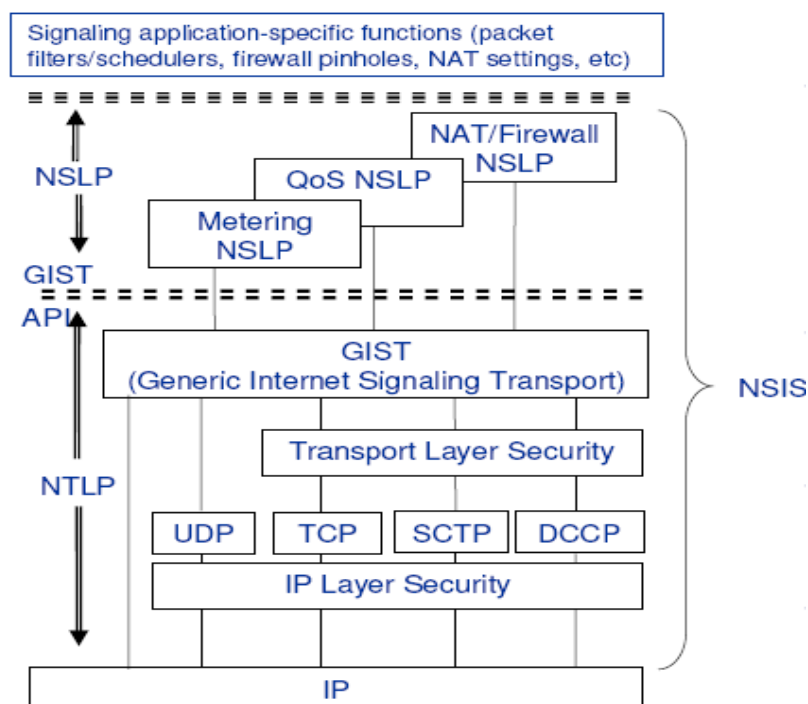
Signaling application-specific functions (packet filters/schedulers, firewall pinholes, NAT settings, etc)

NSLP

NAT/Firewall NSLP

QoS NSLP

Metering NSLP

GIST API

GIST (Generic Internet Signaling Transport)

NSIS

Transport Layer Security

NTLP

UDP

TCP

SCTP

DCCP

IP Layer Security

IP